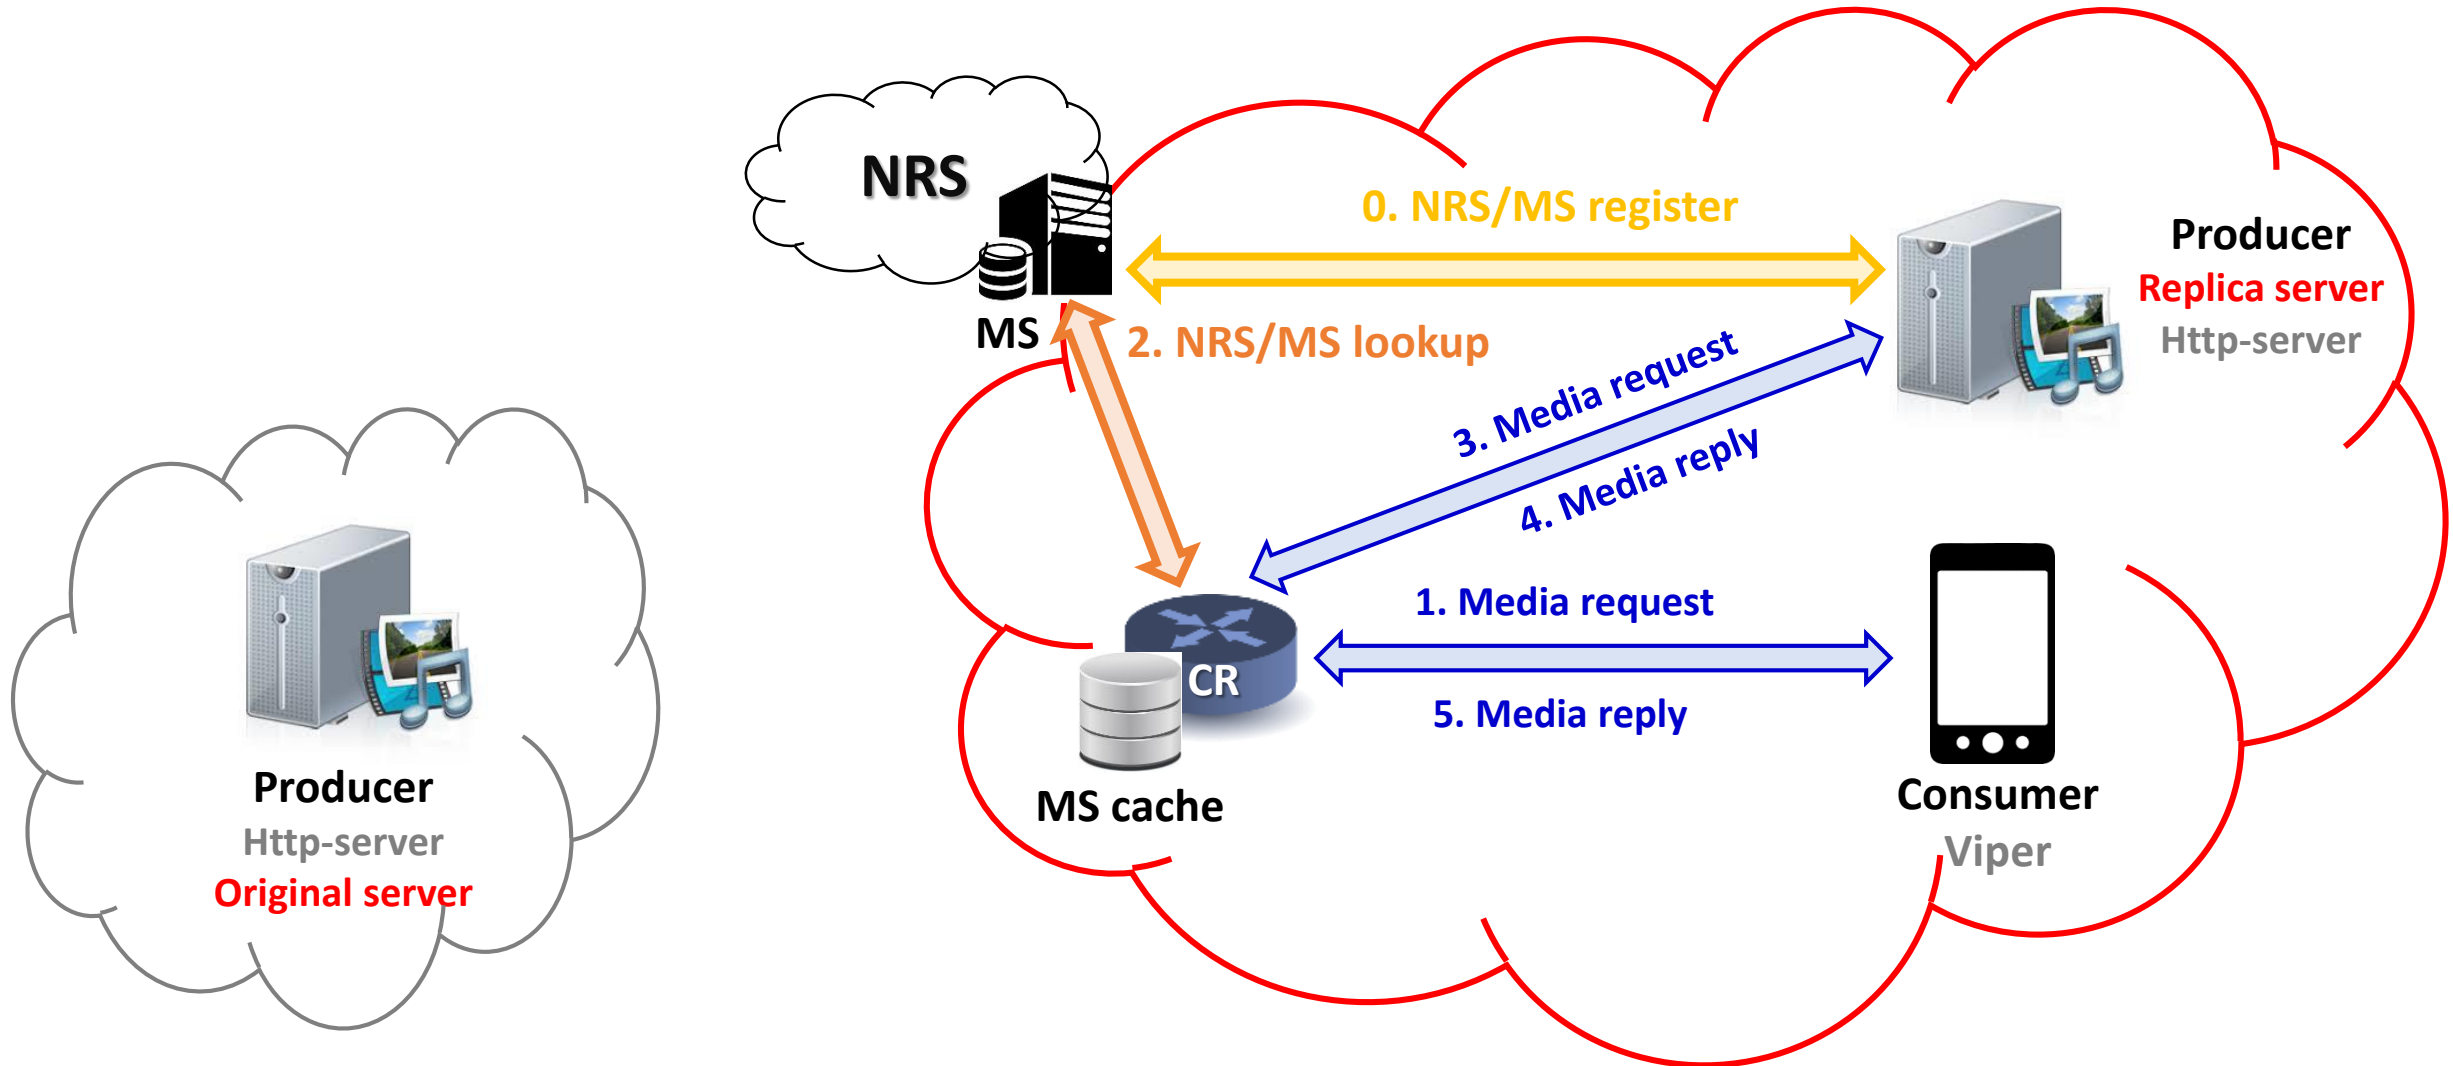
NRS

MS

0. NRS/MS register

2. NRS/MS lookup

Producer
Replica server
Http-server

3. Media request

4. Media reply

1. Media request

5. Media reply

CR

MS cache

Consumer
Viper

Producer
Http-server
Original server